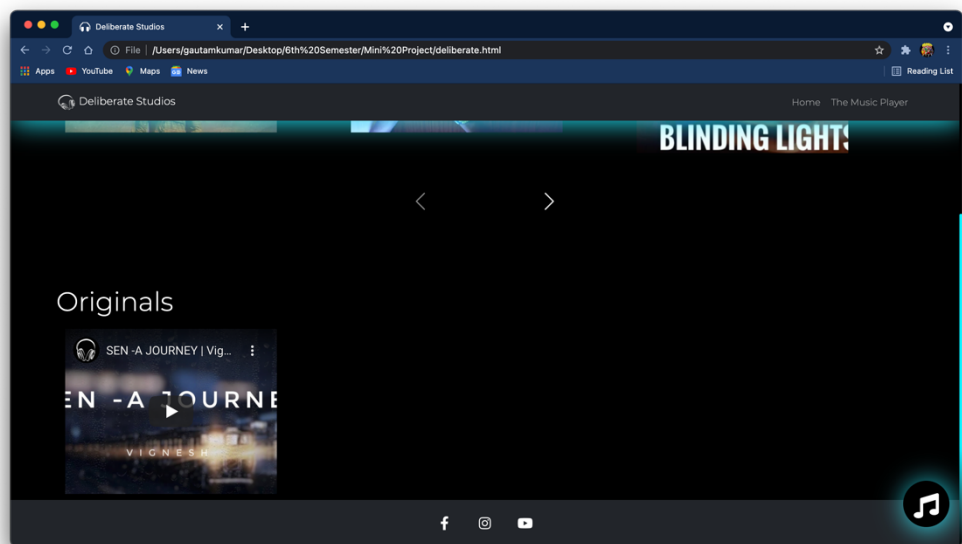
Deliberate Studios

File | /Users/gautamkumar/Desktop/6th%20Semester/Mini%20Project/deliberate.html

Apps YouTube Maps News

Reading List

Deliberate Studios

Home The Music Player

BLINDING LIGHTS

Originals

SEN -A JOURNEY | Vig...

EN -A JOURNE

VIGNESH